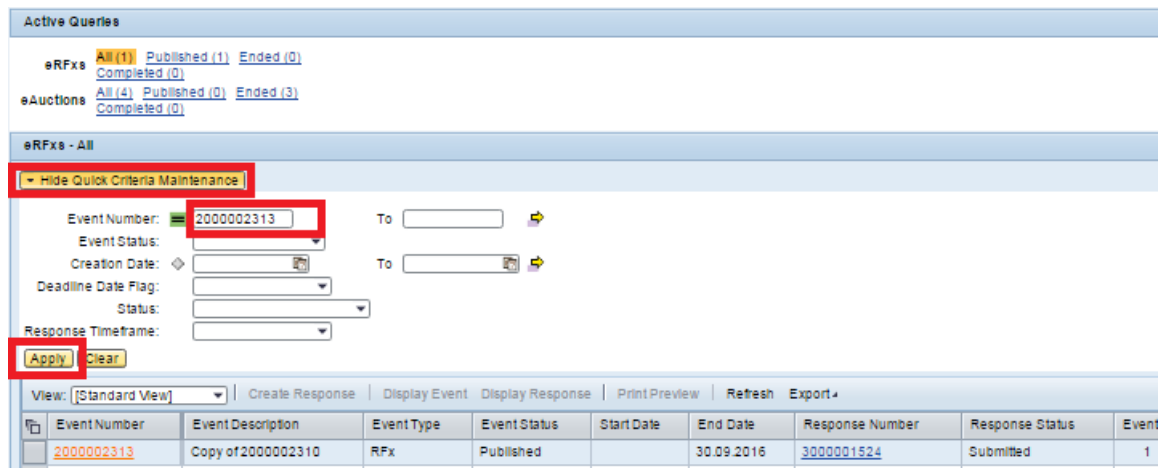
Active Queries

eRFxs All (1) Published (1) Ended (0) Completed (0)

eAuctions All (4) Published (0) Ended (3) Completed (0)

eRFxs - All

Hide Quick Criteria Maintenance

Event Number: 2000002313 To

Event Status:

Creation Date: To

Deadline Date Flag:

Status:

Response Timeframe:

Apply Clear

View: [Standard View] | Create Response | Display Event Display Response | Print Preview | Refresh Export

| Event Number | Event Description | Event Type | Event Status | Start Date | End Date | Response Number | Response Status | Event |
|---|---|---|---|---|---|---|---|---|
| 2000002313 | Copy of 2000002310 | RFx | Published | | 30.09.2016 | 3000001524 | Submitted | 1 |